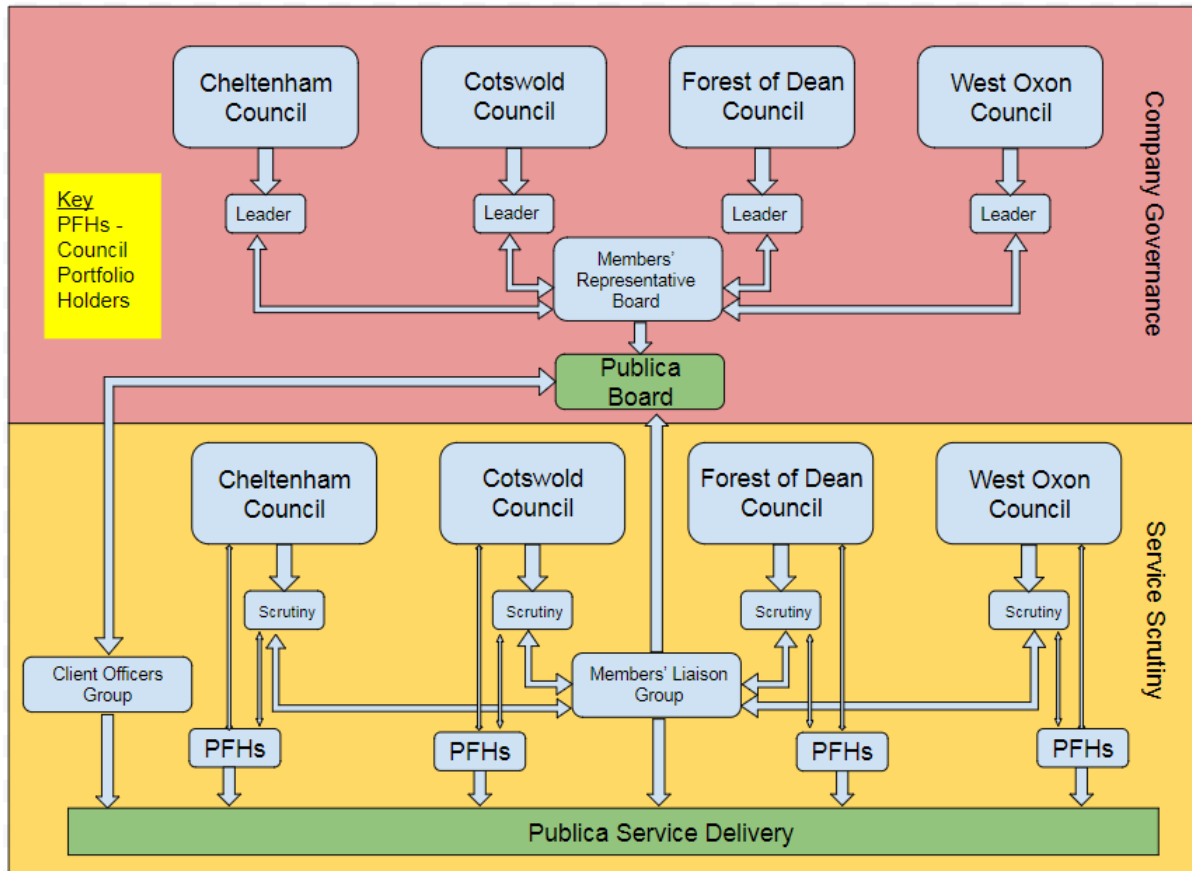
Cheltenham Council

Cotswold Council

Forest of Dean Council

West Oxon Council

Company Governance

Key
PFHs - Council Portfolio Holders

Leader

Leader

Leader

Leader

Members' Representative Board

Publica Board

Cheltenham Council

Cotswold Council

Forest of Dean Council

West Oxon Council

Service Scrutiny

Scrutiny

Scrutiny

Scrutiny

Scrutiny

Client Officers Group

Members' Liaison Group

PFHs

PFHs

PFHs

PFHs

Publica Service Delivery